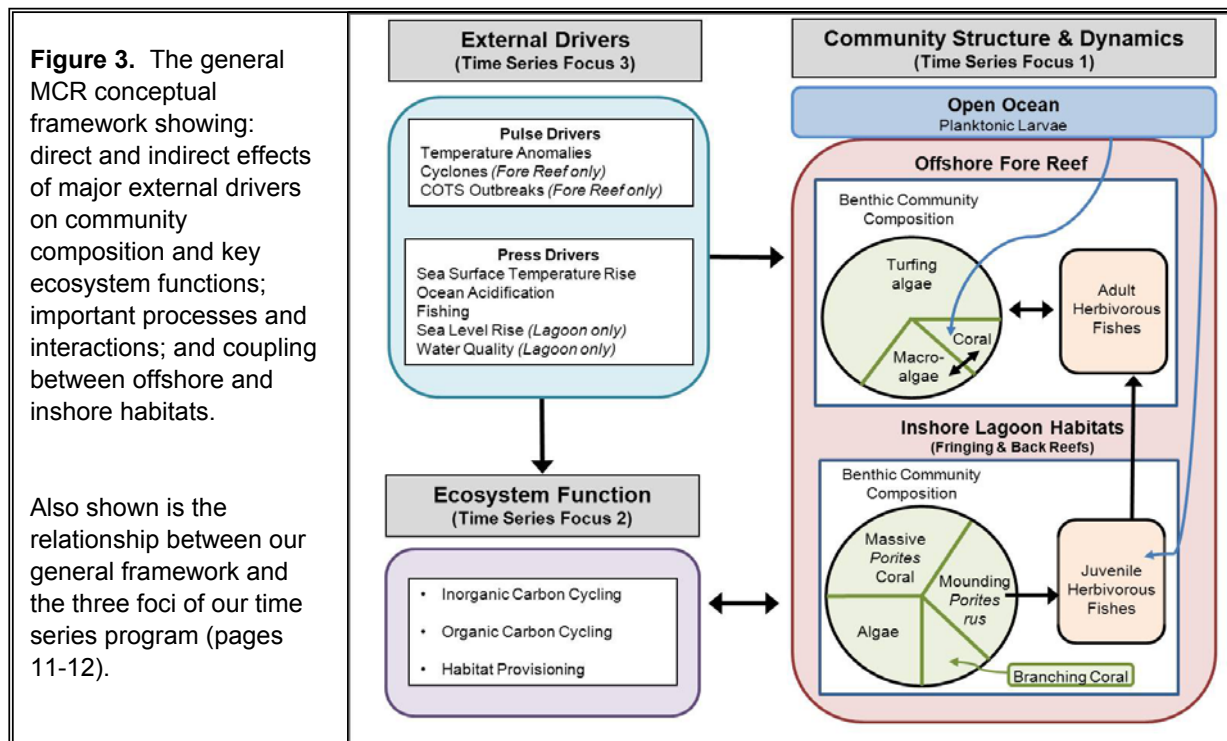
**Figure 3.** The general MCR conceptual framework showing: direct and indirect effects of major external drivers on community composition and key ecosystem functions; important processes and interactions; and coupling between offshore and inshore habitats.

Also shown is the relationship between our general framework and the three foci of our time series program (pages 11-12).

External Drivers
(Time Series Focus 3)

Pulse Drivers
Temperature Anomalies
Cyclones *(Fore Reef only)*
COTS Outbreaks *(Fore Reef only)*

Press Drivers
Sea Surface Temperature Rise
Ocean Acidification
Fishing
Sea Level Rise *(Lagoon only)*
Water Quality *(Lagoon only)*

Ecosystem Function
(Time Series Focus 2)

• Inorganic Carbon Cycling
• Organic Carbon Cycling
• Habitat Provisioning

Community Structure & Dynamics
(Time Series Focus 1)

Open Ocean
Planktonic Larvae

Offshore Fore Reef

Benthic Community Composition

Turfing algae

Coral

Macro-algae

Adult Herbivorous Fishes

Inshore Lagoon Habitats
(Fringing & Back Reefs)

Benthic Community Composition

Massive *Porites* Coral

Mounding *Porites rus*

Algae

Juvenile Herbivorous Fishes

Branching Coral